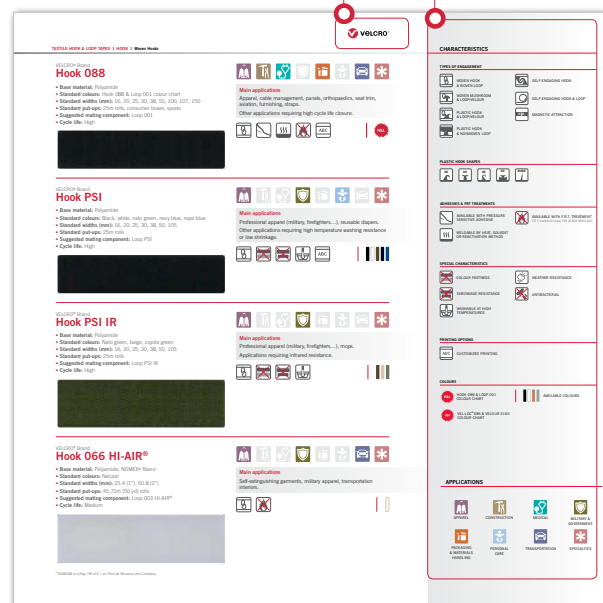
VELCRO®

TEXTILE HOOK & LOOP TAPES | HOOK | Woven Hooks

VELCRO® Brand
Hook 088
• Base material: Polyamide
• Standard colours: Hook 088 & Loop 001 colour chart
• Standard widths (mm): 16, 20, 25, 30, 38, 50, 100, 107, 150
• Standard put-ups: 25m rolls, consumer boxes, spools
• Suggested mating component: Loop 001
• Cycle life: High

Main applications
Apparel, cable management, panels, orthopaedics, seat trim, aviation, furnishing, straps.
Other applications requiring high cycle life closure.

ABC

VELCRO® Brand
Hook PSI
• Base material: Polyamide
• Standard colours: Black, white, nato green, navy blue, royal blue
• Standard widths (mm): 16, 20, 25, 30, 38, 50, 105
• Standard put-ups: 25m rolls
• Suggested mating component: Loop PSI
• Cycle life: High

Main applications
Professional apparel (military, firefighters…), reusable diapers.
Other applications requiring high temperature washing resistance or low shrinkage.

ABC

VELCRO® Brand
Hook PSI IR
• Base material: Polyamide
• Standard colours: Nato green, beige, coyote green
• Standard widths (mm): 16, 20, 25, 30, 38, 50, 105
• Standard put-ups: 25m rolls
• Suggested mating component: Loop PSI IR
• Cycle life: High

Main applications
Professional apparel (military, firefighters…), mops.
Applications requiring infrared resistance.

VELCRO® Brand
Hook 066 HI-AIR®
• Base material: Polyamide, NOMEX® fibers¹
• Standard colours: Natural
• Standard widths (mm): 25.4 (1"), 50.8 (2")
• Standard put-ups: 45.72m (50 yd) rolls
• Suggested mating component: Loop 003 HI-AIR®
• Cycle life: Medium

Main applications
Self-extinguishing garments, military apparel, transportation interiors.

¹ NOMEX® is a Reg. TM of E.I. du Pont de Nemours and Company

CHARACTERISTICS

TYPES OF ENGAGEMENT
WOVEN HOOK & WOVEN LOOP
SELF-ENGAGING HOOK
WOVEN MUSHROOM & LOOP/VELOUR
SELF-ENGAGING HOOK & LOOP
PLASTIC HOOK & LOOP/VELOUR
MAGNETIC ATTRACTION
PLASTIC HOOK & NONWOVEN LOOP

PLASTIC HOOK SHAPES

ADHESIVES & FRT TREATMENTS
AVAILABLE WITH PRESSURE SENSITIVE ADHESIVE
AVAILABLE WITH F.R.T. TREATMENT
WELDABLE BY HEAT, SOLVENT OR REACTIVATION METHOD

SPECIAL CHARACTERISTICS
COLOUR FASTNESS
WEATHER RESISTANCE
SHRINKAGE RESISTANCE
ANTIBACTERIAL
WASHABLE AT HIGH TEMPERATURES

PRINTING OPTIONS
ABC
CUSTOMIZED PRINTING

COLOURS
HOOK 088 & LOOP 001 COLOUR CHART
AVAILABLE COLOURS
VELCRO® 088 & VELOUR 0149 COLOUR CHART

APPLICATIONS
APPAREL
CONSTRUCTION
MEDICAL
MILITARY & GOVERNMENT
PACKAGING & MATERIALS HANDLING
PERSONAL CARE
TRANSPORTATION
SPECIALTIES